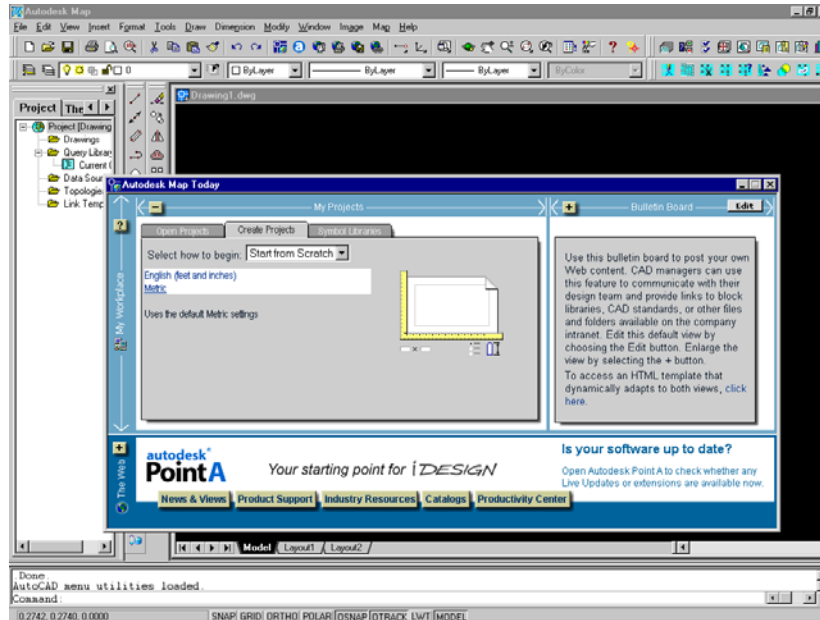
Autodesk Map
File Edit View Insert Format Tools Draw Dimension Modify Window Image Map Help
0
ByLayer
ByLayer
ByLayer
ByColor
Project The
Project [Drawing
Drawings
Query Library
Current
Data Sour
Topologie
Link Temp
Drawing1.dwg
Autodesk Map Today
My Projects
Bulletin Board
Edit
Open Projects
Create Projects
Symbol Libraries
Select how to begin: Start from Scratch
English (feet and inches)
Metric
Uses the default Metric settings
My Workplace
Use this bulletin board to post your own Web content. CAD managers can use this feature to communicate with their design team and provide links to block libraries, CAD standards, or other files and folders available on the company intranet. Edit this default view by choosing the Edit button. Enlarge the view by selecting the + button.
To access an HTML template that dynamically adapts to both views, click here.
The Web
autodesk® PointA
Your starting point for i DESIGN
Is your software up to date?
Open Autodesk Point A to check whether any Live Updates or extensions are available now.
News & Views
Product Support
Industry Resources
Catalogs
Productivity Center
Model
Layout1
Layout2
Done
AutoCAD menu utilities loaded.
Command:
0.2742, 0.2740, 0.0000
SNAP GRID ORTHO POLAR OSNAP OTRACK LWT MODEL